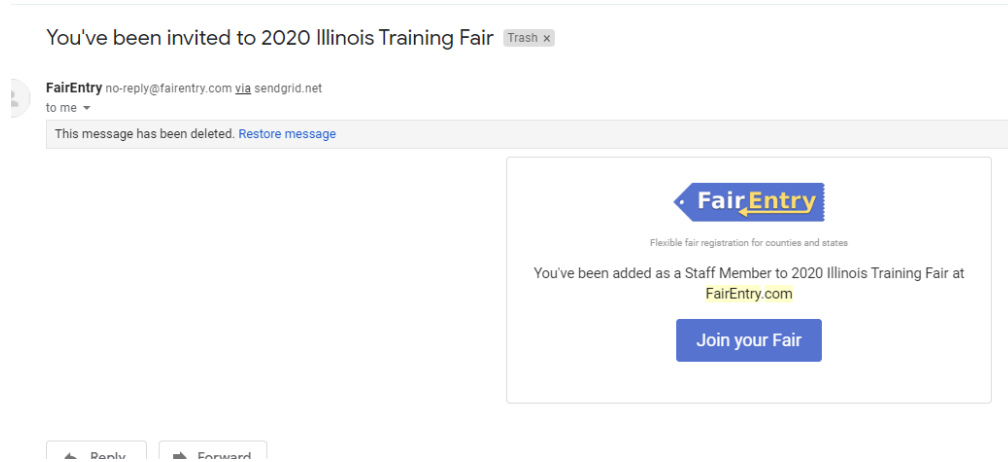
You've been invited to 2020 Illinois Training Fair Trash ×

FairEntry no-reply@fairentry.com via sendgrid.net
to me

This message has been deleted. Restore message

FairEntry

Flexible fair registration for counties and states

You've been added as a Staff Member to 2020 Illinois Training Fair at FairEntry.com

Join your Fair

Reply Forward